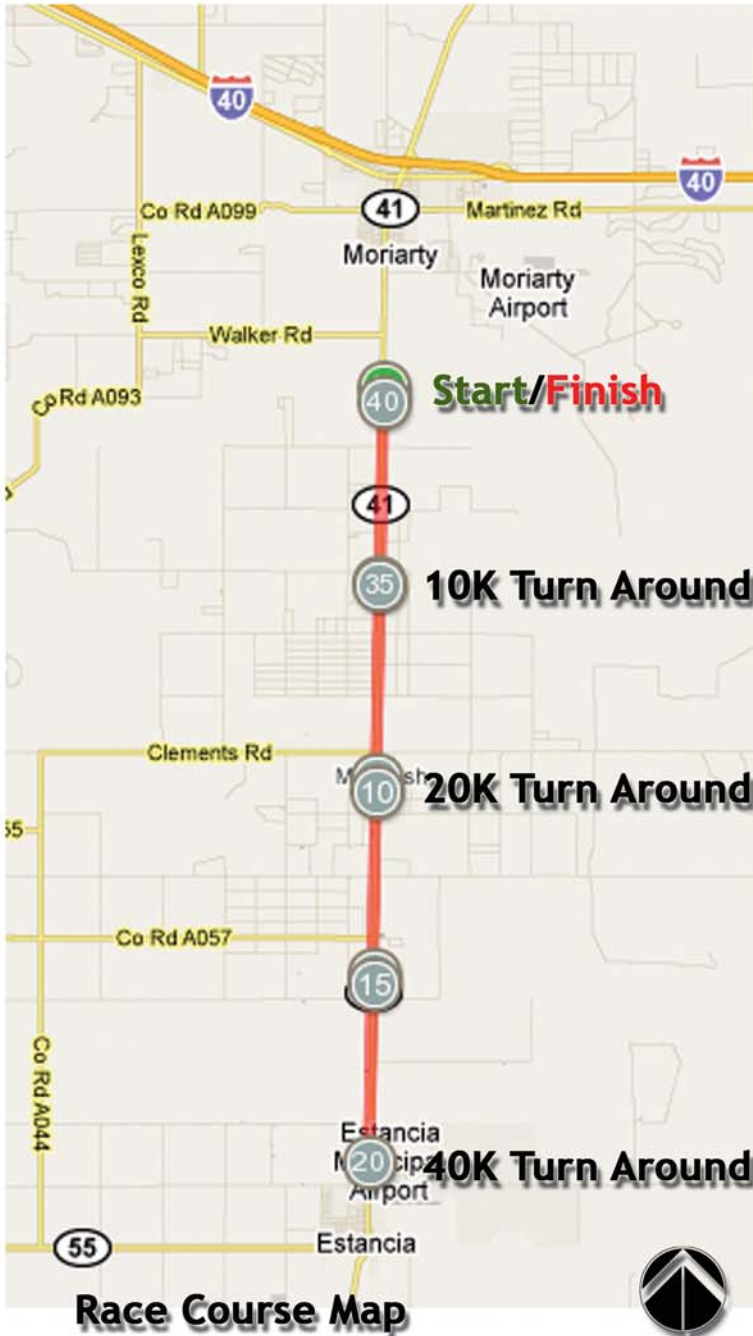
40
40
Co Rd A099
41
Martinez Rd
Moriarty
Moriarty Airport
Lexco Rd
Walker Rd
Co Rd A093
Start/Finish
40
41
35
10K Turn Around
Clements Rd
M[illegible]sh
10
20K Turn Around
55
Co Rd A057
15
Co Rd A044
Estancia
M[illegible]cipa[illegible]
Airport
20
40K Turn Around
55
Estancia
Race Course Map